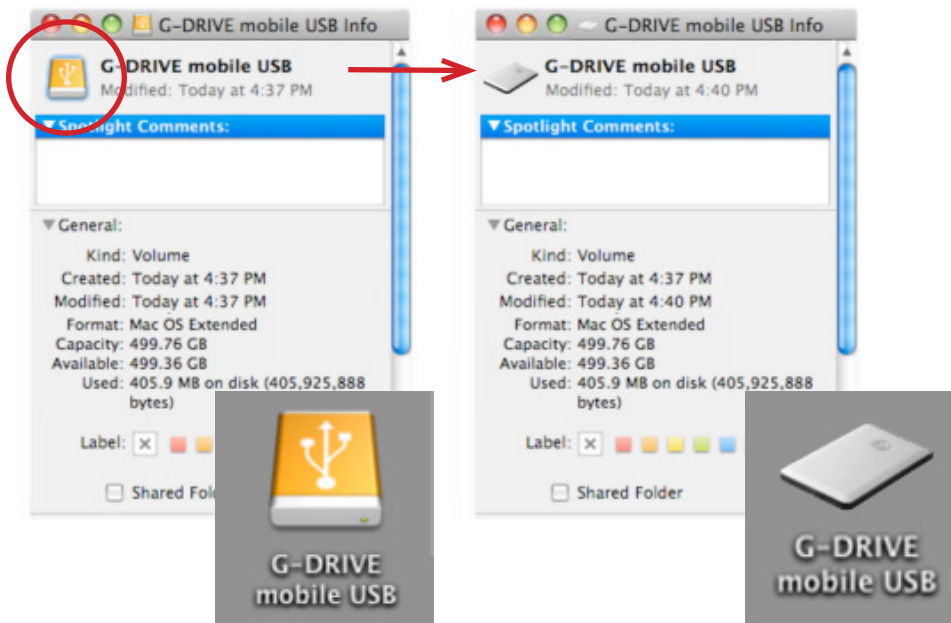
G-DRIVE mobile USB Info

G-DRIVE mobile USB
Modified: Today at 4:37 PM

▼Spotlight Comments:

▼General:
Kind: Volume
Created: Today at 4:37 PM
Modified: Today at 4:37 PM
Format: Mac OS Extended
Capacity: 499.76 GB
Available: 499.36 GB
Used: 405.9 MB on disk (405,925,888 bytes)

Label:

Shared Fold

G-DRIVE mobile USB

G-DRIVE mobile USB Info

G-DRIVE mobile USB
Modified: Today at 4:40 PM

▼Spotlight Comments:

▼General:
Kind: Volume
Created: Today at 4:37 PM
Modified: Today at 4:40 PM
Format: Mac OS Extended
Capacity: 499.76 GB
Available: 499.36 GB
Used: 405.9 MB on disk (405,925,888 bytes)

Label:

Shared Folder

G-DRIVE mobile USB